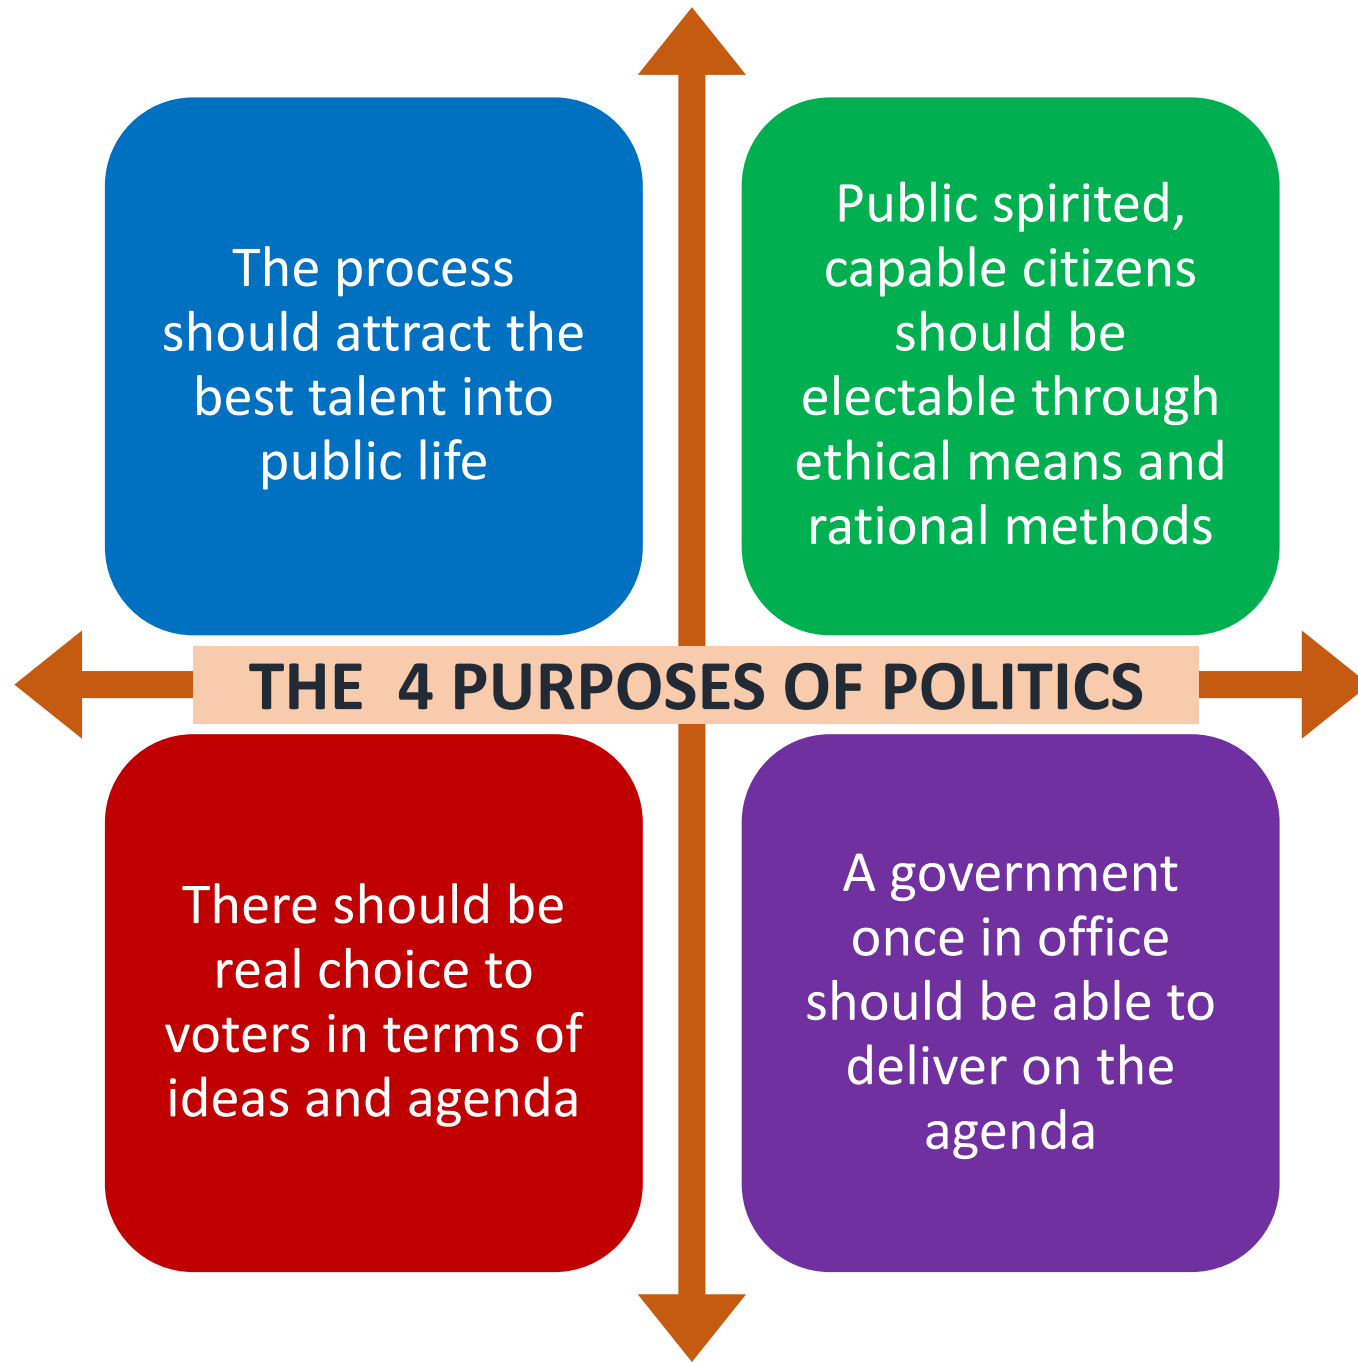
The process should attract the best talent into public life

Public spirited, capable citizens should be electable through ethical means and rational methods

THE 4 PURPOSES OF POLITICS

There should be real choice to voters in terms of ideas and agenda

A government once in office should be able to deliver on the agenda